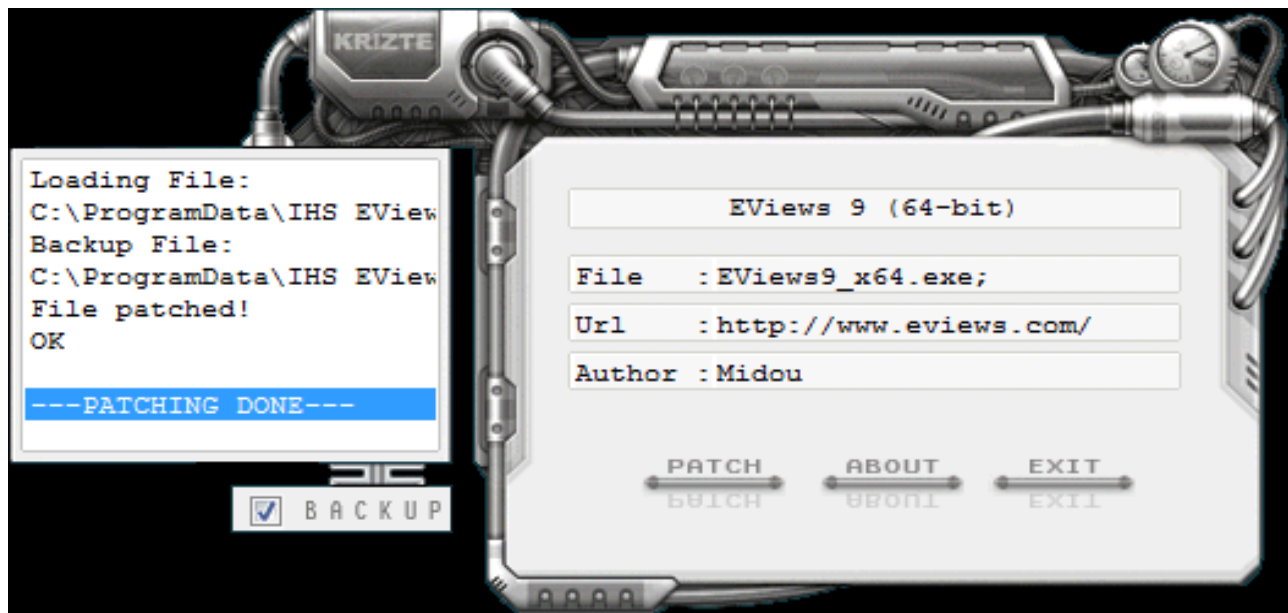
KRIZTE

Loading File:
C:\ProgramData\IHS EView
Backup File:
C:\ProgramData\IHS EView
File patched!
OK

---PATCHING DONE---

BACKUP

EViews 9 (64-bit)

File : EViews9_x64.exe;
Url : http://www.eviews.com/
Author : Midou

PATCH
ABOUT
EXIT